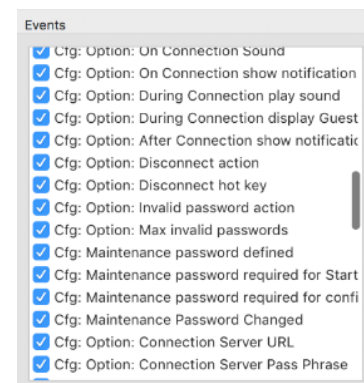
Events

Cfg: Option: On Connection Sound
Cfg: Option: On Connection show notification
Cfg: Option: During Connection play sound
Cfg: Option: During Connection display Guest
Cfg: Option: After Connection show notificatic
Cfg: Option: Disconnect action
Cfg: Option: Disconnect hot key
Cfg: Option: Invalid password action
Cfg: Option: Max invalid passwords
Cfg: Maintenance password defined
Cfg: Maintenance password required for Start
Cfg: Maintenance password required for confi
Cfg: Maintenance Password Changed
Cfg: Option: Connection Server URL
Cfg: Option: Connection Server Pass Phrase